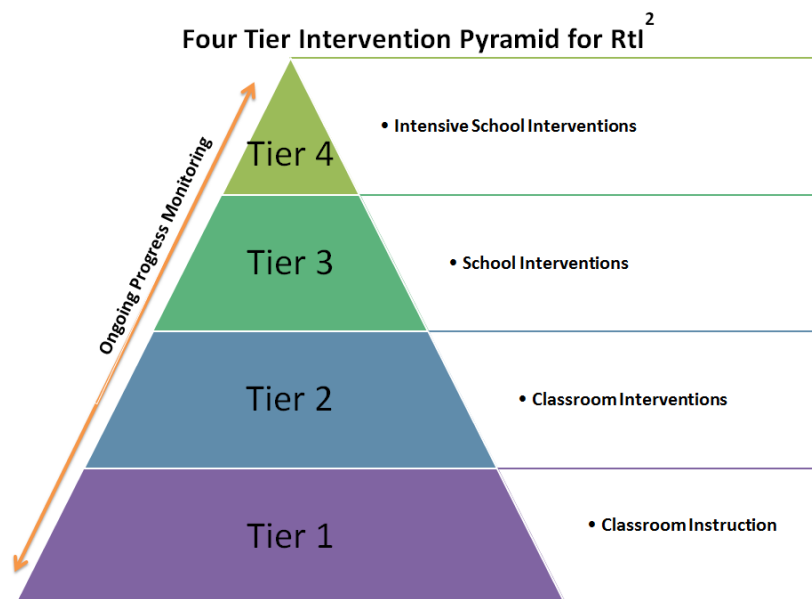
Four Tier Intervention Pyramid for $RtI^2$

Ongoing Progress Monitoring

Tier 4

• Intensive School Interventions

Tier 3

• School Interventions

Tier 2

• Classroom Interventions

Tier 1

• Classroom Instruction